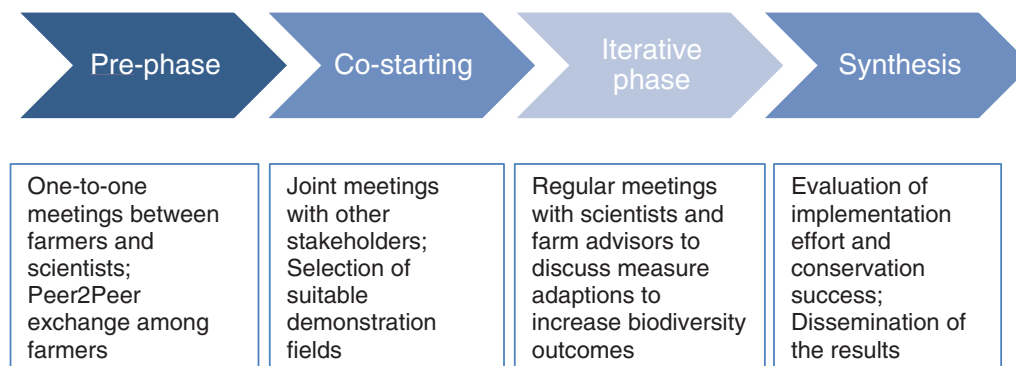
Pre-phase

Co-starting

Iterative phase

Synthesis

One-to-one meetings between farmers and scientists; Peer2Peer exchange among farmers

Joint meetings with other stakeholders; Selection of suitable demonstration fields

Regular meetings with scientists and farm advisors to discuss measure adaptions to increase biodiversity outcomes

Evaluation of implementation effort and conservation success; Dissemination of the results